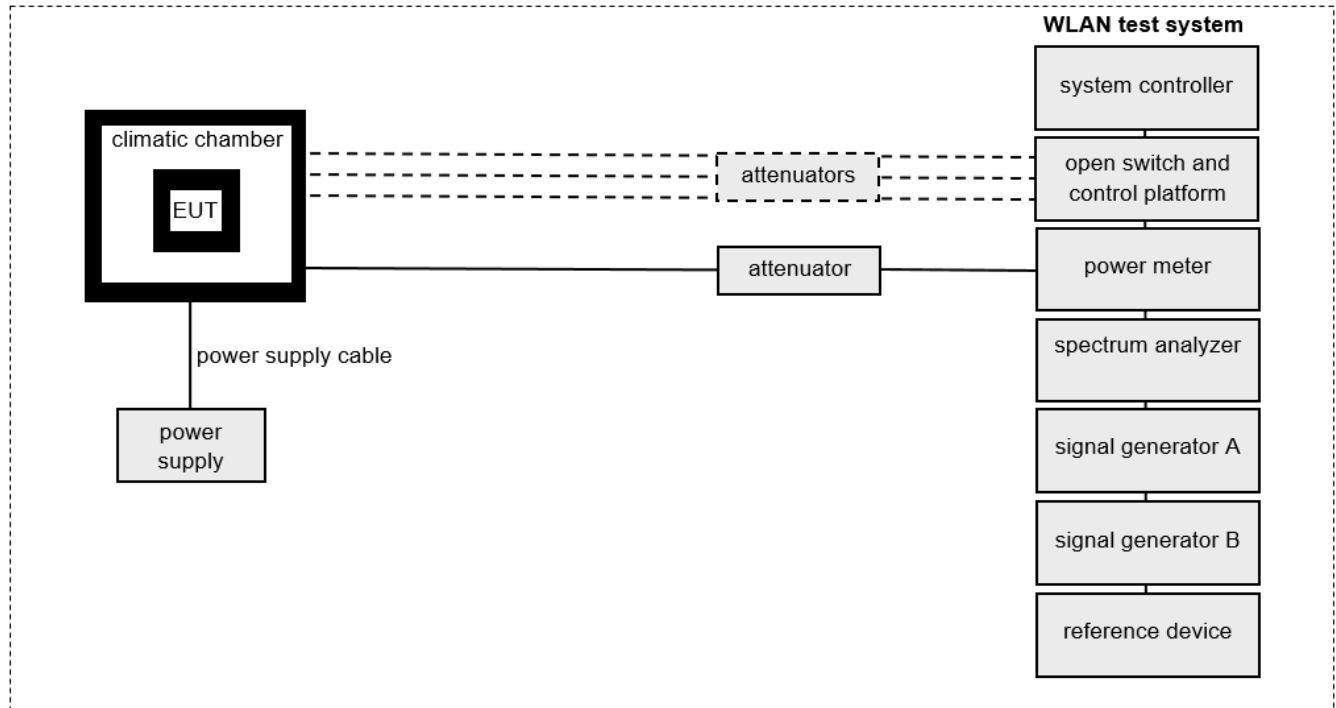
WLAN test system

climatic chamber

EUT

attenuators

attenuator

power supply cable

power supply

system controller

open switch and control platform

power meter

spectrum analyzer

signal generator A

signal generator B

reference device